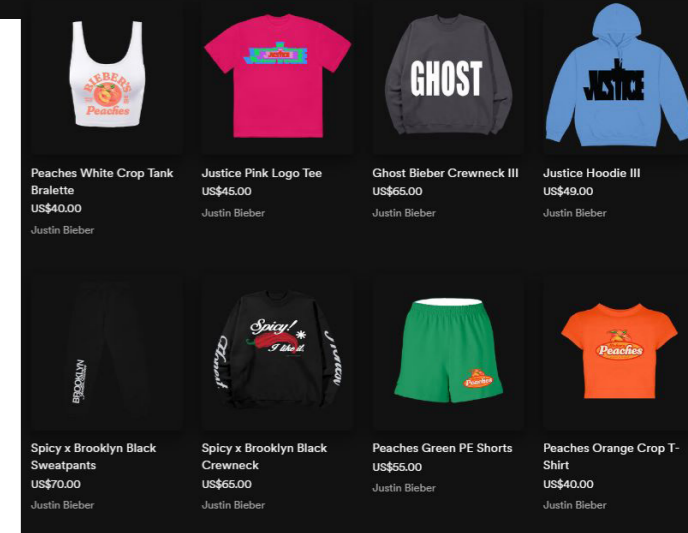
BIEBER'S Peaches

Peaches White Crop Tank Bralette
US$40.00
Justin Bieber

Justice

Justice Pink Logo Tee
US$45.00
Justin Bieber

GHOST

Ghost Bieber Crewneck III
US$65.00
Justin Bieber

JUSTICE

Justice Hoodie III
US$49.00
Justin Bieber

BROOKLYN

Spicy x Brooklyn Black Sweatpants
US$70.00
Justin Bieber

Spicy! I liked it.

Spicy x Brooklyn Black Crewneck
US$65.00
Justin Bieber

Peaches

Peaches Green PE Shorts
US$55.00
Justin Bieber

Peaches

Peaches Orange Crop T-Shirt
US$40.00
Justin Bieber